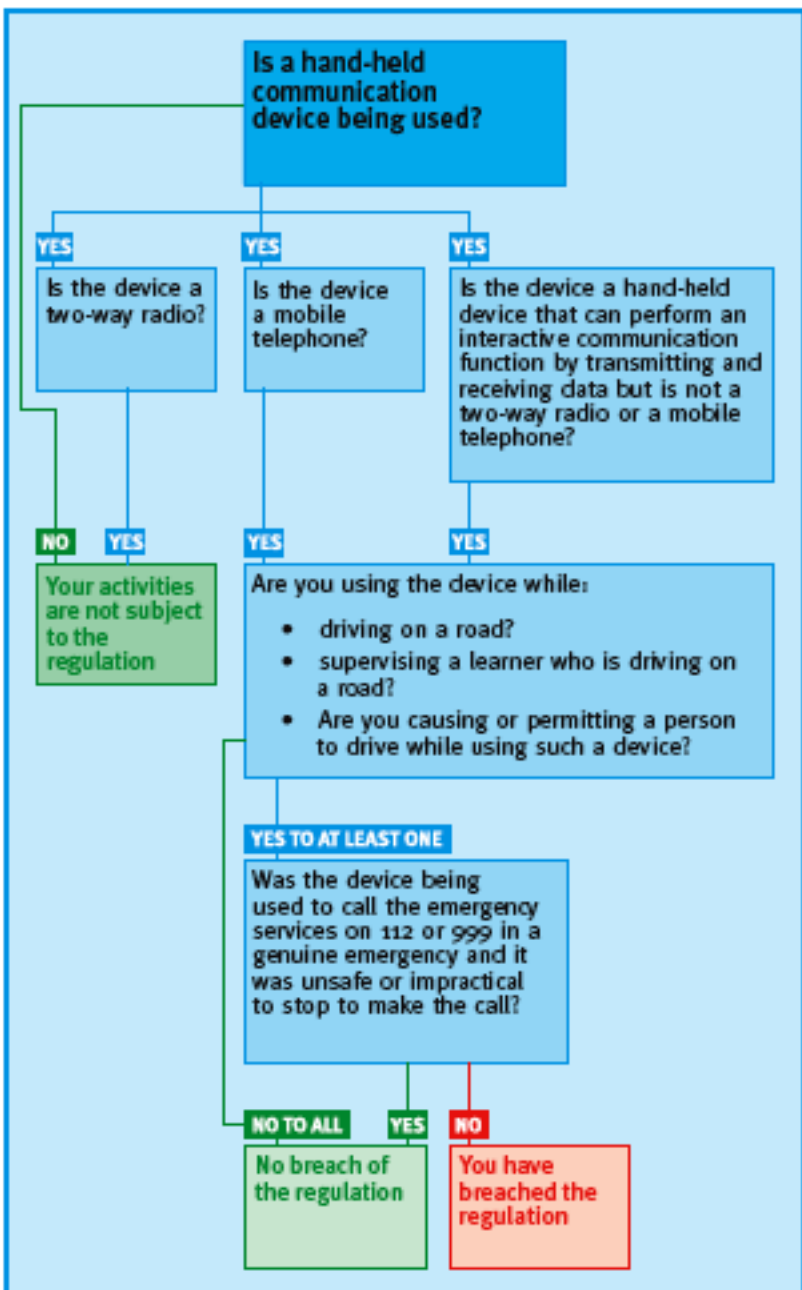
Is a hand-held communication device being used?

YES

Is the device a two-way radio?

YES

Is the device a mobile telephone?

YES

Is the device a hand-held device that can perform an interactive communication function by transmitting and receiving data but is not a two-way radio or a mobile telephone?

NO

YES

Your activities are not subject to the regulation

YES

YES

Are you using the device while:

- driving on a road?
- supervising a learner who is driving on a road?
- Are you causing or permitting a person to drive while using such a device?

YES TO AT LEAST ONE

Was the device being used to call the emergency services on 112 or 999 in a genuine emergency and it was unsafe or impractical to stop to make the call?

NO TO ALL

YES

No breach of the regulation

NO

You have breached the regulation